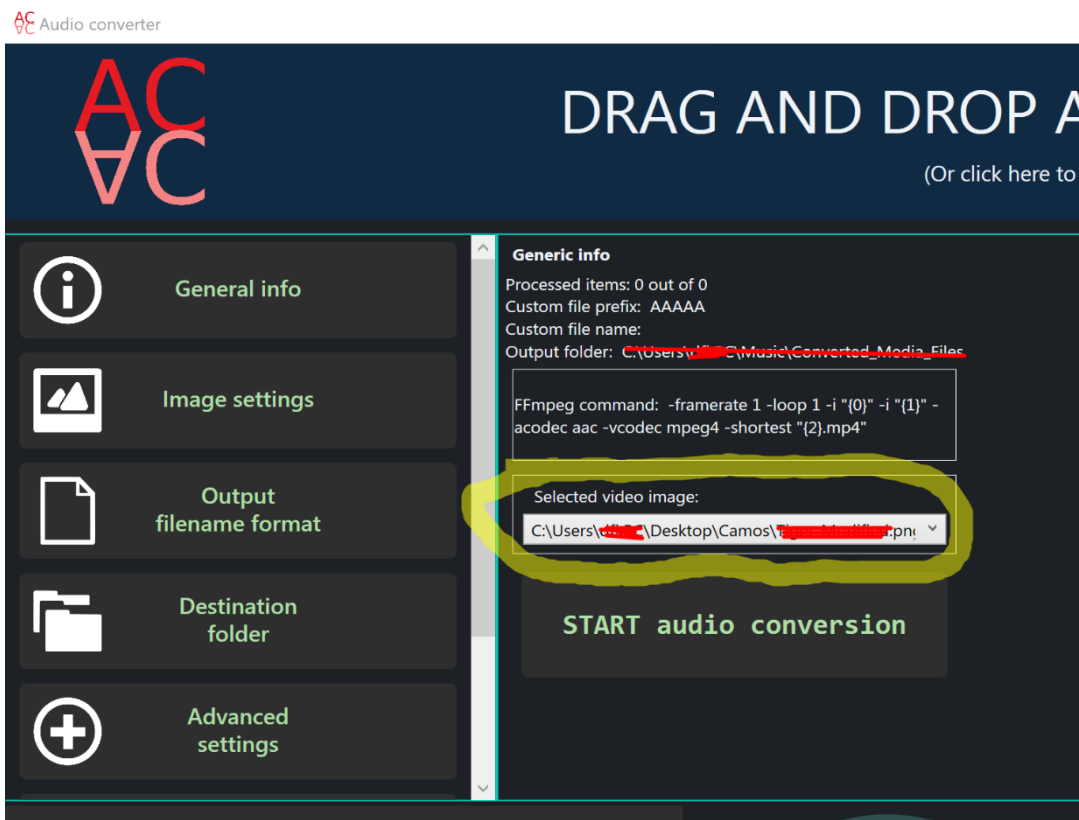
Audio converter

AC
AC

DRAG AND DROP A

(Or click here to

General info

Image settings

Output filename format

Destination folder

Advanced settings

Generic info

Processed items: 0 out of 0
Custom file prefix: AAAAA
Custom file name:
Output folder: C:\Users\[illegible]\Music\Converted_Media_Files

FFmpeg command: -framerate 1 -loop 1 -i "{0}" -i "{1}" -acodec aac -vcodec mpeg4 -shortest "{2}.mp4"

Selected video image:
C:\Users\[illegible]\Desktop\Camos\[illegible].pn

START audio conversion